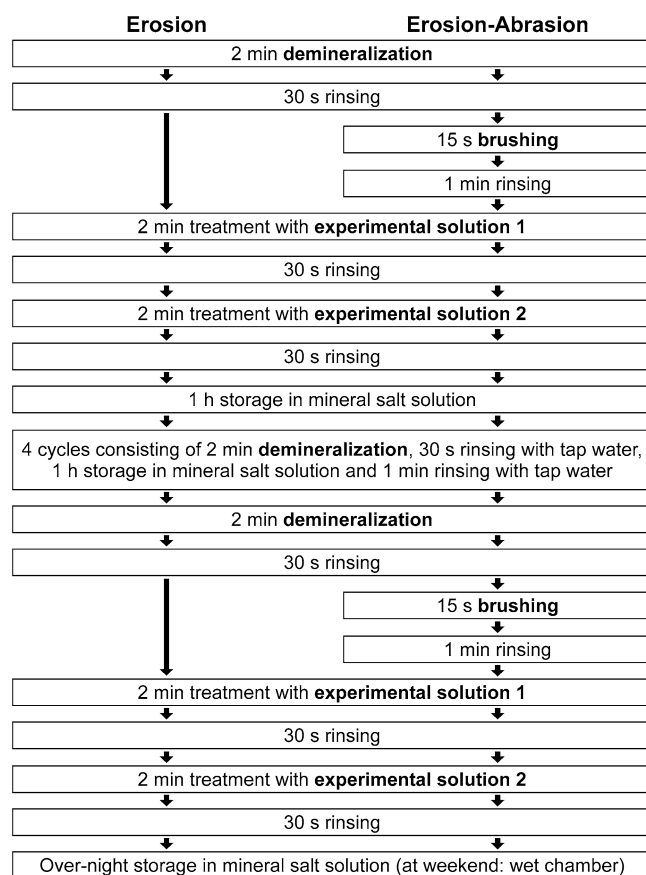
Erosion

Erosion-Abrasion

2 min **demineralization**

30 s rinsing

15 s **brushing**

1 min rinsing

2 min treatment with **experimental solution 1**

30 s rinsing

2 min treatment with **experimental solution 2**

30 s rinsing

1 h storage in mineral salt solution

4 cycles consisting of 2 min **demineralization**, 30 s rinsing with tap water, 1 h storage in mineral salt solution and 1 min rinsing with tap water

2 min **demineralization**

30 s rinsing

15 s **brushing**

1 min rinsing

2 min treatment with **experimental solution 1**

30 s rinsing

2 min treatment with **experimental solution 2**

30 s rinsing

Over-night storage in mineral salt solution (at weekend: wet chamber)